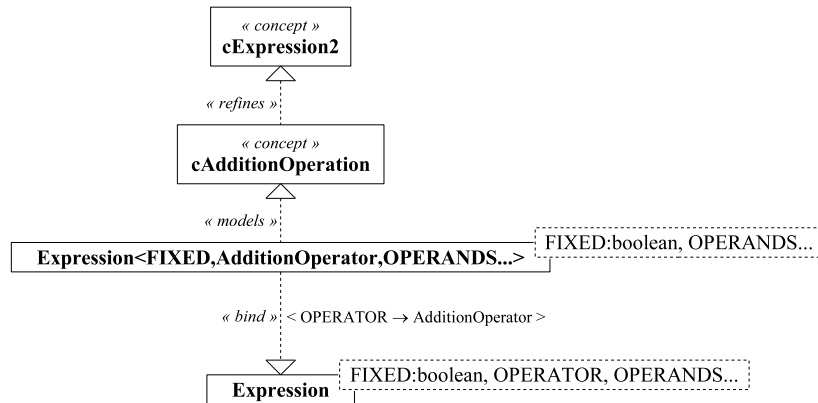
« concept »
cExpression2

« refines »

« concept »
cAdditionOperation

« models »

Expression<FIXED,AdditionOperator,OPERANDS...>

FIXED:boolean, OPERANDS...

« bind » < OPERATOR $\rightarrow$ AdditionOperator >

Expression

FIXED:boolean, OPERATOR, OPERANDS...